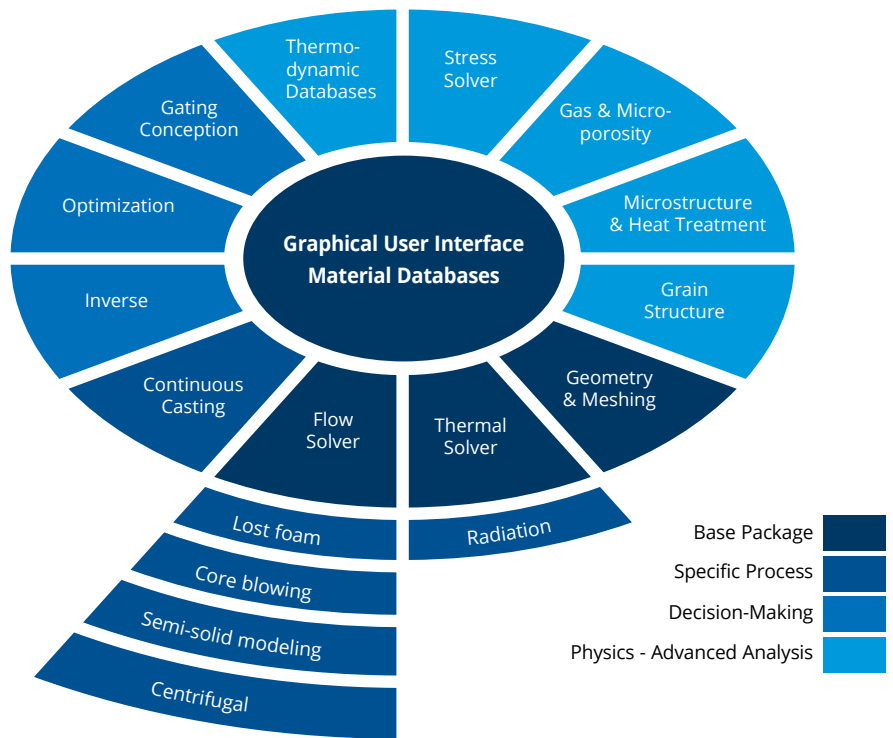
Graphical User Interface
Material Databases

Thermodynamic Databases

Stress Solver

Gas & Microporosity

Microstructure & Heat Treatment

Grain Structure

Geometry & Meshing

Thermal Solver

Flow Solver

Continuous Casting

Inverse

Optimization

Gating Conception

Lost foam

Core blowing

Semi-solid modeling

Centrifugal

Radiation

Base Package
Specific Process
Decision-Making
Physics - Advanced Analysis